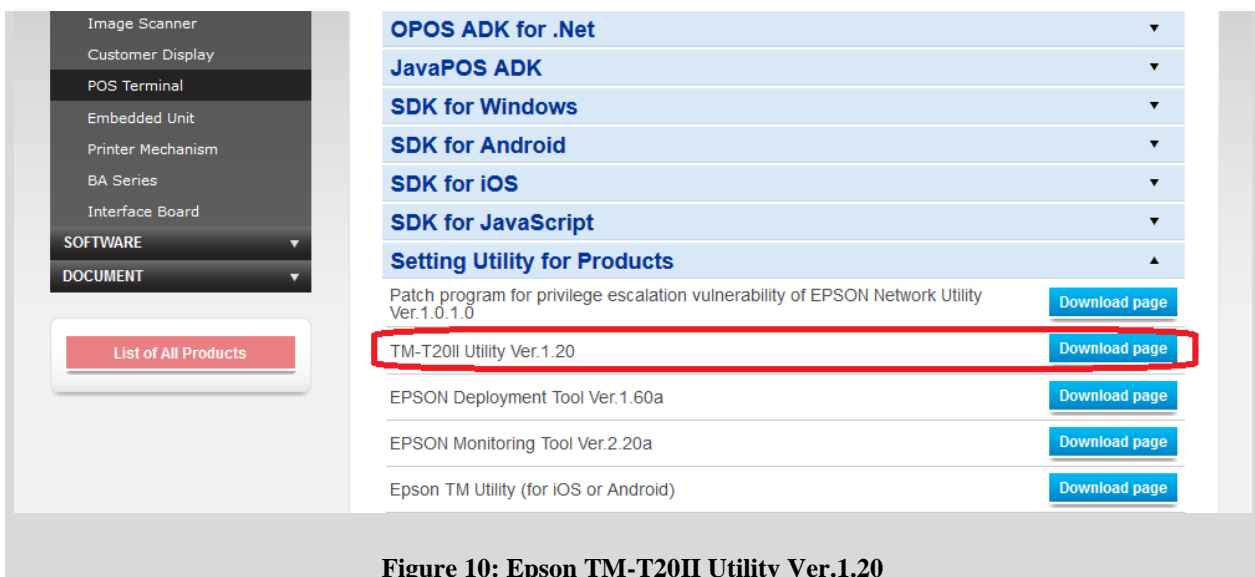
Image Scanner
Customer Display
POS Terminal
Embedded Unit
Printer Mechanism
BA Series
Interface Board
SOFTWARE ▼
DOCUMENT ▼

List of All Products

OPOS ADK for .Net ▼
JavaPOS ADK ▼
SDK for Windows ▼
SDK for Android ▼
SDK for iOS ▼
SDK for JavaScript ▼
Setting Utility for Products ▲

Patch program for privilege escalation vulnerability of EPSON Network Utility Ver.1.0.1.0 Download page
TM-T20II Utility Ver.1.20 Download page
EPSON Deployment Tool Ver.1.60a Download page
EPSON Monitoring Tool Ver.2.20a Download page
Epson TM Utility (for iOS or Android) Download page

Figure 10: Epson TM-T20II Utility Ver.1.20